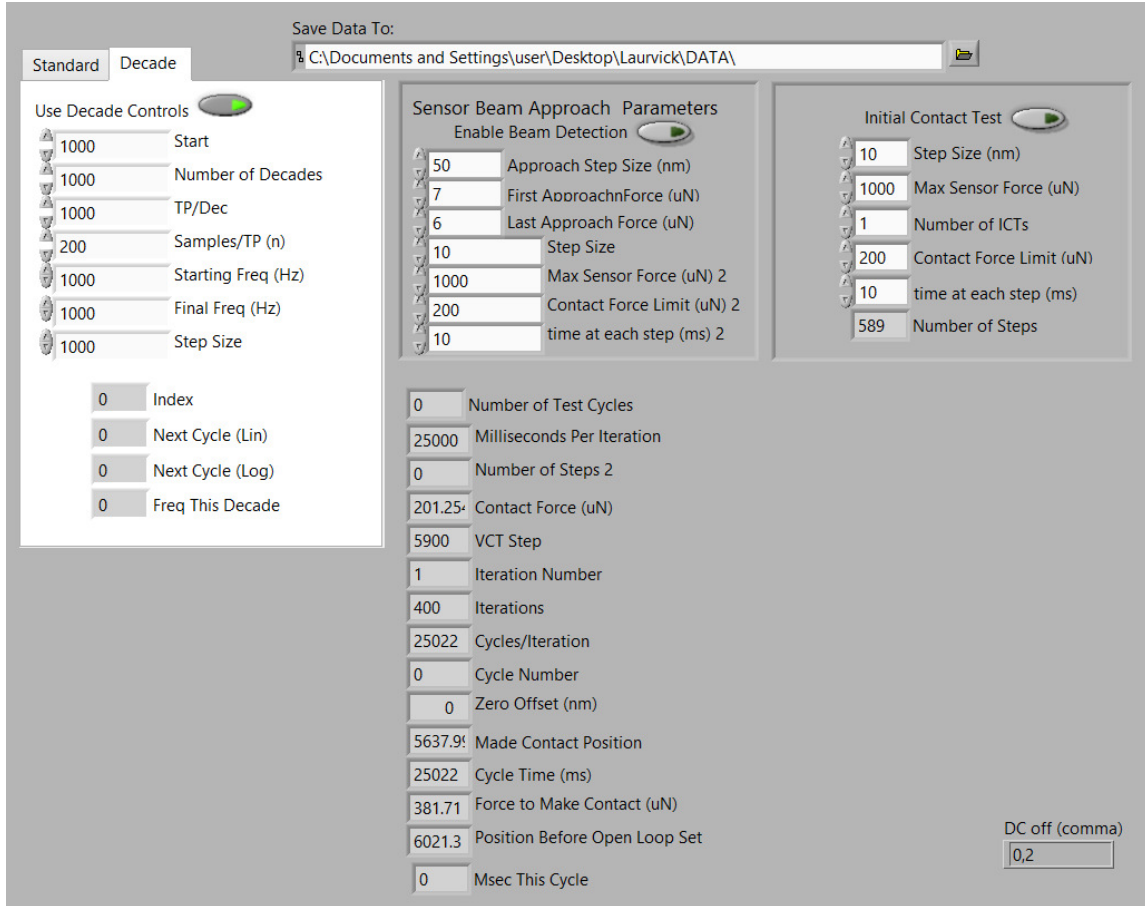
Save Data To:
C:\Documents and Settings\user\Desktop\Laurvick\DATA\

Standard
Decade

Use Decade Controls
1000 Start
1000 Number of Decades
1000 TP/Dec
200 Samples/TP (n)
1000 Starting Freq (Hz)
1000 Final Freq (Hz)
1000 Step Size

0 Index
0 Next Cycle (Lin)
0 Next Cycle (Log)
0 Freq This Decade

Sensor Beam Approach Parameters
Enable Beam Detection
50 Approach Step Size (nm)
7 First ApproachnForce (uN)
6 Last Approach Force (uN)
10 Step Size
1000 Max Sensor Force (uN) 2
200 Contact Force Limit (uN) 2
10 time at each step (ms) 2

Initial Contact Test
10 Step Size (nm)
1000 Max Sensor Force (uN)
1 Number of ICTs
200 Contact Force Limit (uN)
10 time at each step (ms)
589 Number of Steps

0 Number of Test Cycles
25000 Milliseconds Per Iteration
0 Number of Steps 2
201.25 Contact Force (uN)
5900 VCT Step
1 Iteration Number
400 Iterations
25022 Cycles/Iteration
0 Cycle Number
0 Zero Offset (nm)
5637.9 Made Contact Position
25022 Cycle Time (ms)
381.71 Force to Make Contact (uN)
6021.3 Position Before Open Loop Set
0 Msec This Cycle

DC off (comma)
0,2